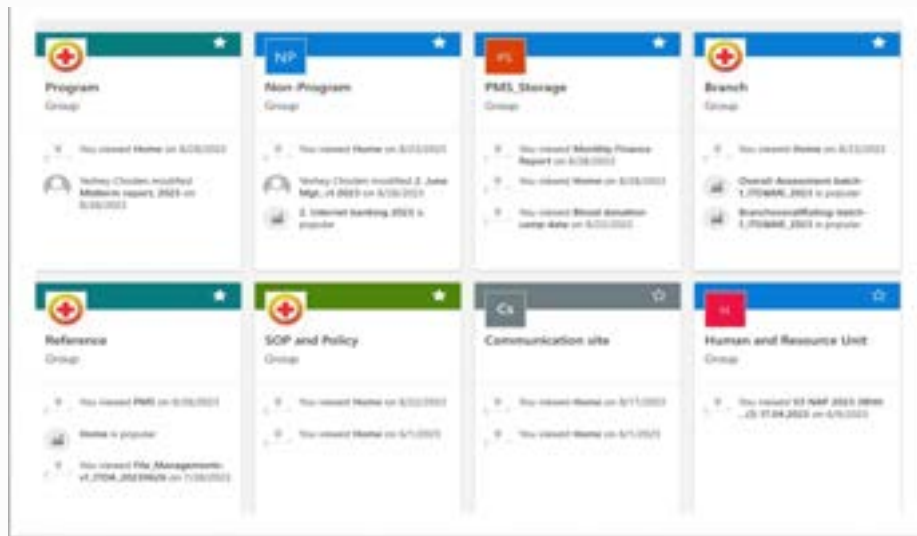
Program
Group

You viewed Home on 8/28/2023

Yeshey Choden modified Midterm report 2023 on 8/28/2023

NP
Non-Program
Group

You viewed Home on 8/22/2023

Yeshey Choden modified 2. June Mgt...4 2023 on 8/28/2023

2. Internet banking 2023 is popular

PS
PMS_Storage
Group

You viewed Monthly Finance Report on 8/28/2023

You viewed Home on 8/28/2023

You viewed Blood donation camp data on 8/22/2023

Branch
Group

You viewed Home on 8/22/2023

Overall Assessment batch-1_FY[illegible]_2023 is popular

Branchoverallrating batch-1_FY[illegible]_2023 is popular

Reference
Group

You viewed PMS on 8/28/2023

Home is popular

You viewed File_Managements-v1_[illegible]_20230629 on 7/28/2023

SOP and Policy
Group

You viewed Home on 8/22/2023

You viewed Home on 6/1/2023

Cs
Communication site

You viewed Home on 8/17/2023

You viewed Home on 6/1/2023

H
Human and Resource Unit
Group

You viewed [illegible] 2023 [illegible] ...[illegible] 07.04.2023 on 6/9/2023